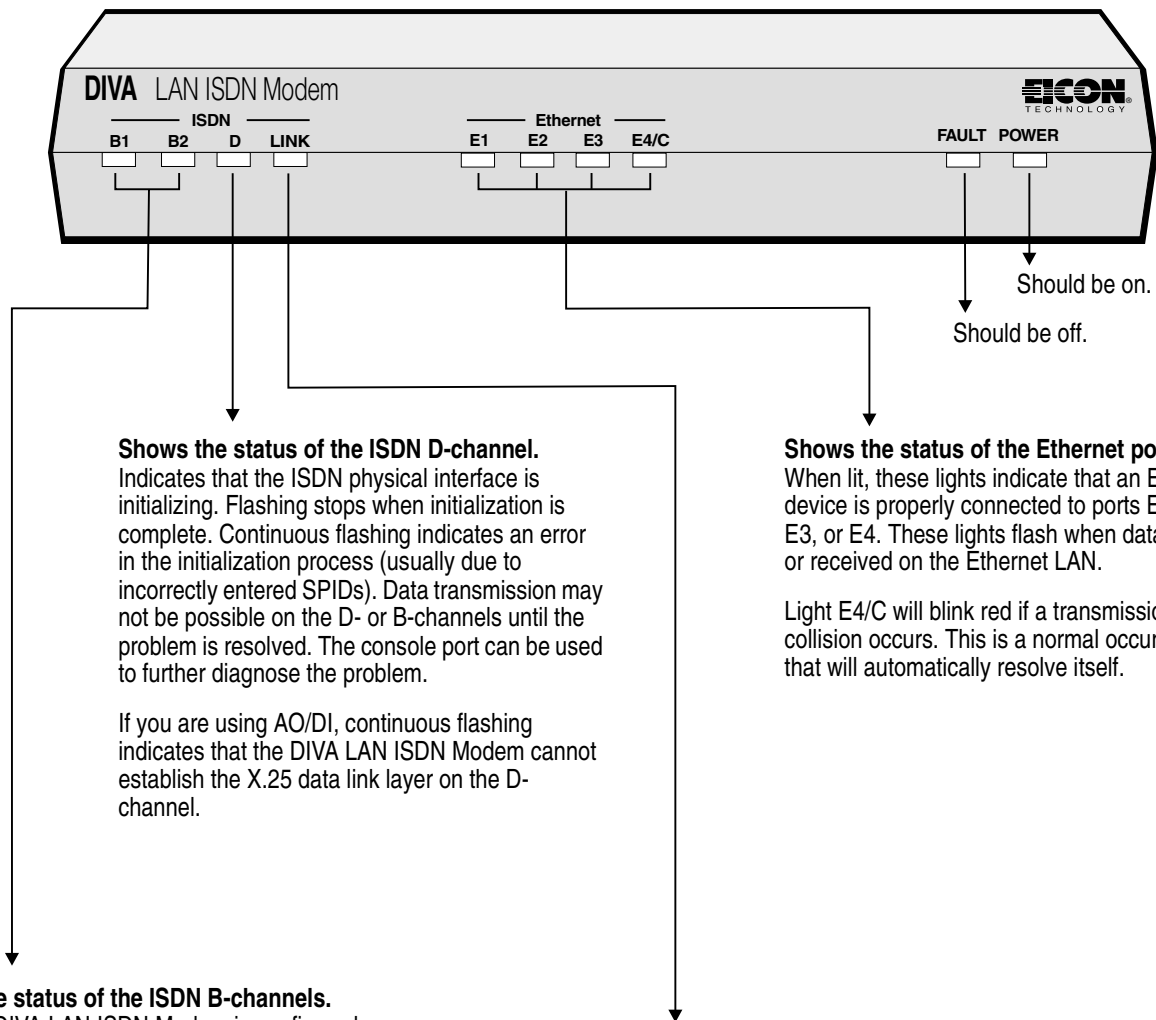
DIVA LAN ISDN Modem

EICON TECHNOLOGY

ISDN

B1 B2 D LINK

Ethernet

E1 E2 E3 E4/C

FAULT POWER

Should be on.

Should be off.

Shows the status of the ISDN D-channel.
Indicates that the ISDN physical interface is initializing. Flashing stops when initialization is complete. Continuous flashing indicates an error in the initialization process (usually due to incorrectly entered SPIDs). Data transmission may not be possible on the D- or B-channels until the problem is resolved. The console port can be used to further diagnose the problem.

If you are using AO/DI, continuous flashing indicates that the DIVA LAN ISDN Modem cannot establish the X.25 data link layer on the D-channel.

Shows the status of the Ethernet po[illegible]
When lit, these lights indicate that an E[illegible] device is properly connected to ports E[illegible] E3, or E4. These lights flash when data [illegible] or received on the Ethernet LAN.

Light E4/C will blink red if a transmissio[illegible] collision occurs. This is a normal occur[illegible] that will automatically resolve itself.

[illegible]e status of the ISDN B-channels.
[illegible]